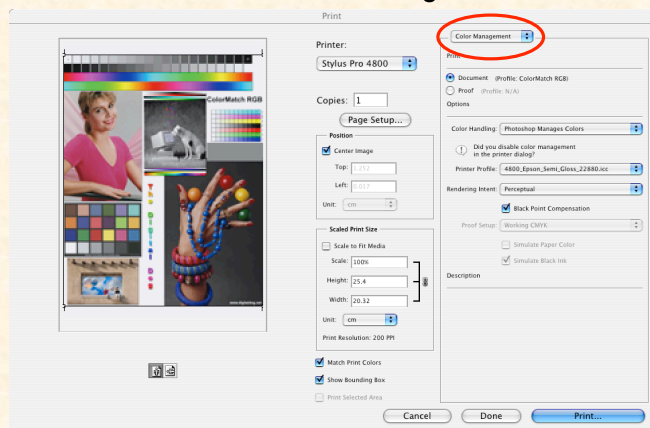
Print

ColorMatch RGB

The Digital Dog

www.digitaldog.net

Printer:

Stylus Pro 4800

Copies: 1

Page Setup...

Position

Center Image

Top: 3.252

Left: 0.017

Unit: cm

Scaled Print Size

Scale to Fit Media

Scale: 100%

Height: 25.4

Width: 20.32

Unit: cm

Print Resolution: 200 PPI

Match Print Colors

Show Bounding Box

Print Selected Area

Color Management

Print

Document (Profile: ColorMatch RGB)

Proof (Profile: N/A)

Options

Color Handling: Photoshop Manages Colors

Did you disable color management in the printer dialog?

Printer Profile: 4800_Epson_Semi_Gloss_22880.icc

Rendering Intent: Perceptual

Black Point Compensation

Proof Setup: Working CMYK

Simulate Paper Color

Simulate Black Ink

Description

Cancel

Done

Print...